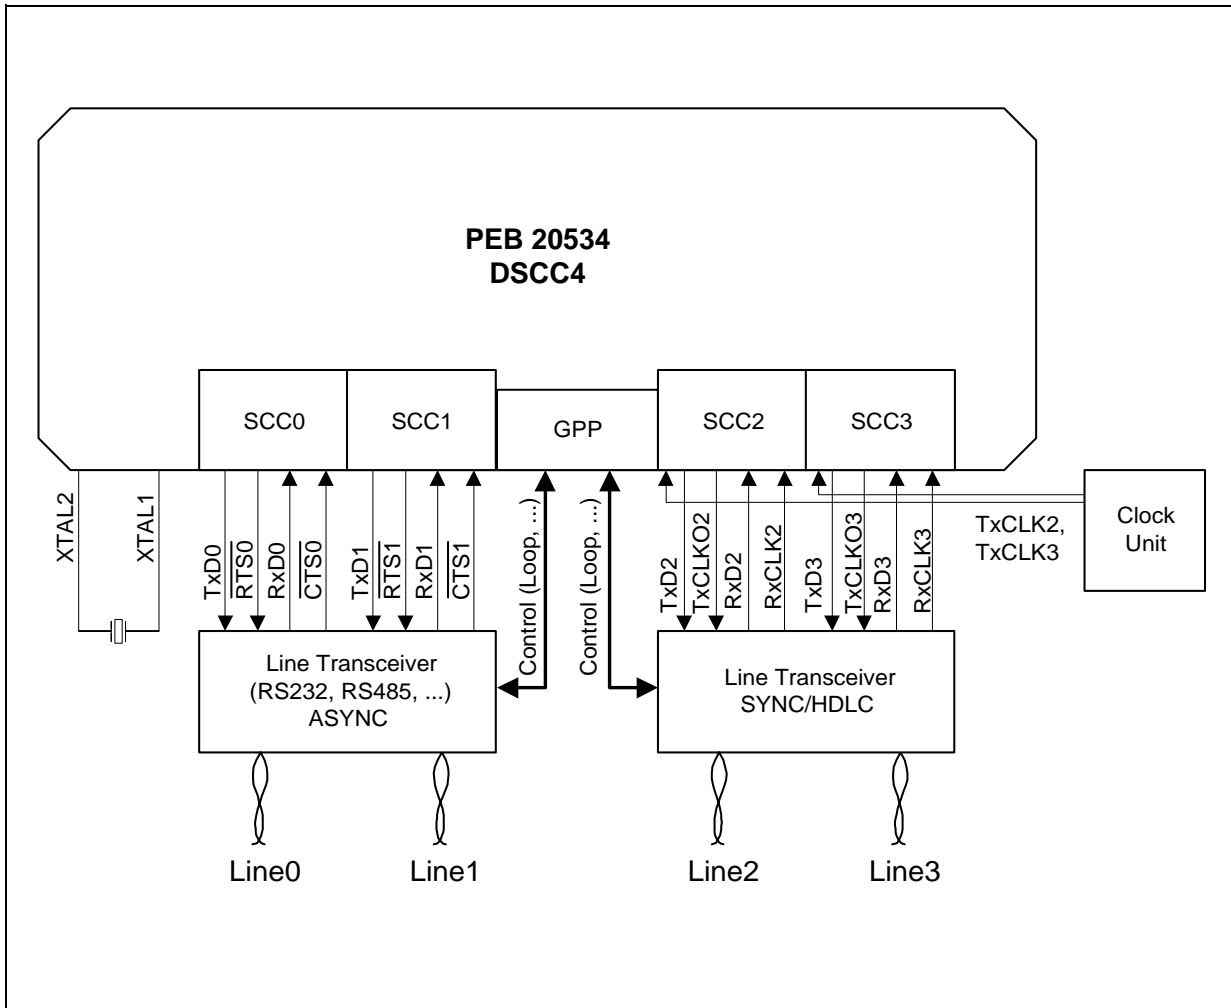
PEB 20534
DSCC4

SCC0

SCC1

GPP

SCC2

SCC3

XTAL2

XTAL1

TxD0

$\overline{RTS0}$

RxD0

$\overline{CTS0}$

TxD1

$\overline{RTS1}$

RxD1

$\overline{CTS1}$

Control (Loop, ...)

Control (Loop, ...)

TxD2

TxCLKO2

RxD2

RxCLK2

TxD3

TxCLKO3

RxD3

RxCLK3

TxCLK2, TxCLK3

Clock Unit

Line Transceiver
(RS232, RS485, ...)
ASYNC

Line Transceiver
SYNC/HDLC

Line0

Line1

Line2

Line3